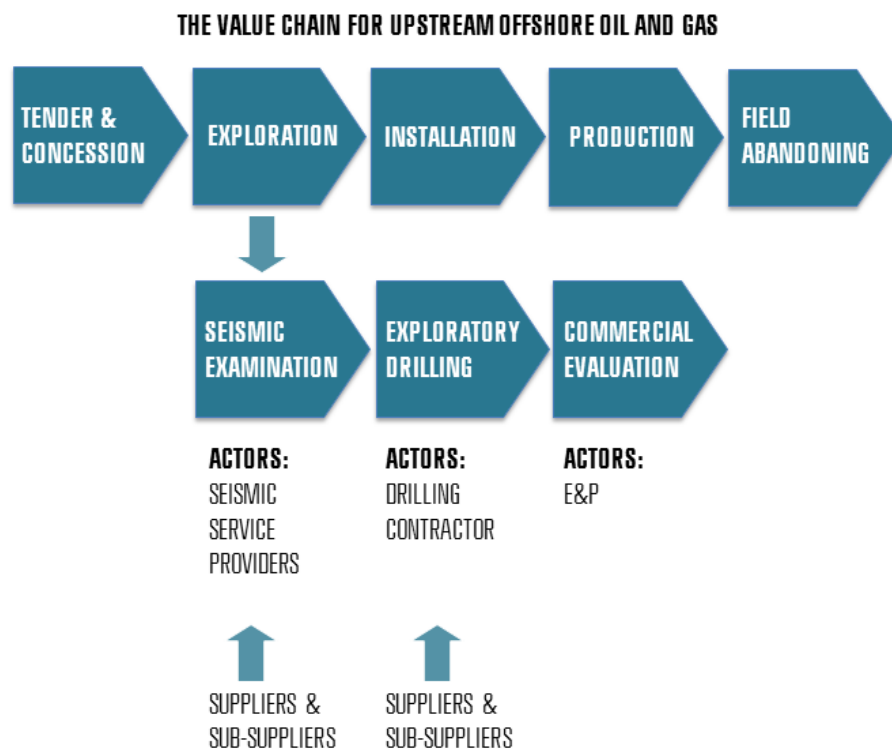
THE VALUE CHAIN FOR UPSTREAM OFFSHORE OIL AND GAS

TENDER & CONCESSION

EXPLORATION

INSTALLATION

PRODUCTION

FIELD ABANDONING

SEISMIC EXAMINATION

EXPLORATORY DRILLING

COMMERCIAL EVALUATION

ACTORS:
SEISMIC SERVICE PROVIDERS

ACTORS:
DRILLING CONTRACTOR

ACTORS:
E&P

SUPPLIERS & SUB-SUPPLIERS

SUPPLIERS & SUB-SUPPLIERS